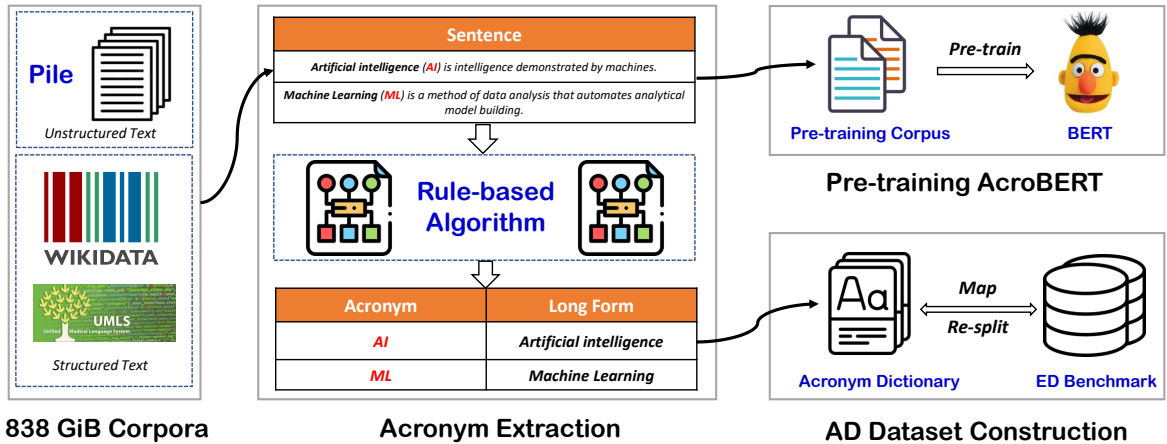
Pile

Unstructured Text

WIKIDATA

UMLS
Unified Medical Language System

Structured Text

838 GiB Corpora

Sentence

Artificial intelligence (AI) is intelligence demonstrated by machines.

Machine Learning (ML) is a method of data analysis that automates analytical model building.

Rule-based Algorithm

| Acronym | Long Form |
|---|---|
| AI | Artificial intelligence |
| ML | Machine Learning |

Acronym Extraction

Pre-train

Pre-training Corpus

BERT

Pre-training AcroBERT

Aa

Map

Re-split

Acronym Dictionary

ED Benchmark

AD Dataset Construction